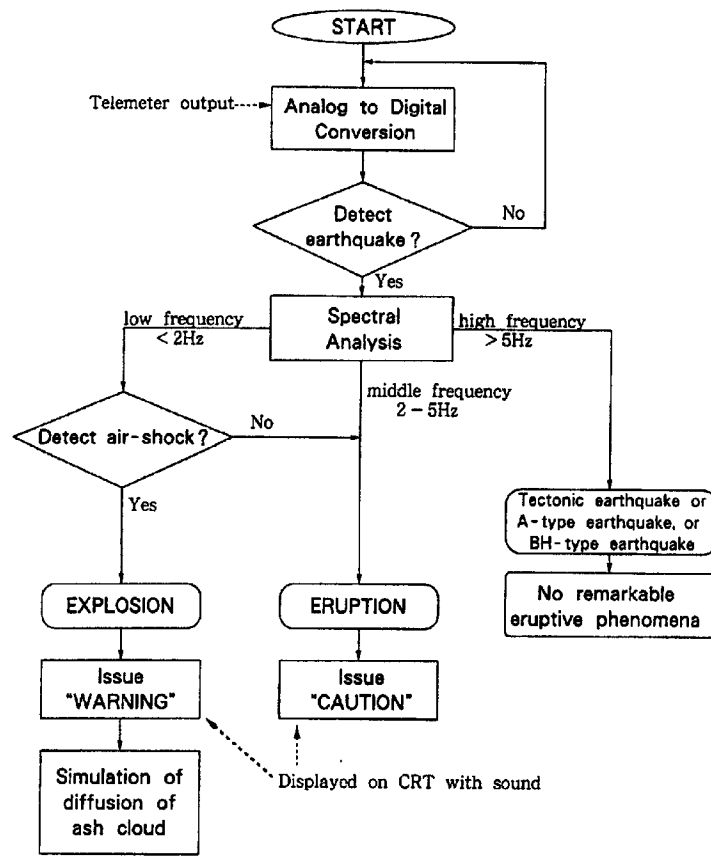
START

Telemeter output

Analog to Digital Conversion

Detect earthquake?

No

Yes

Spectral Analysis

low frequency < 2Hz

high frequency > 5Hz

middle frequency 2 – 5Hz

Detect air-shock?

No

Yes

Tectonic earthquake or A-type earthquake, or BH-type earthquake

No remarkable eruptive phenomena

EXPLOSION

ERUPTION

Issue "WARNING"

Issue "CAUTION"

Simulation of diffusion of ash cloud

Displayed on CRT with sound